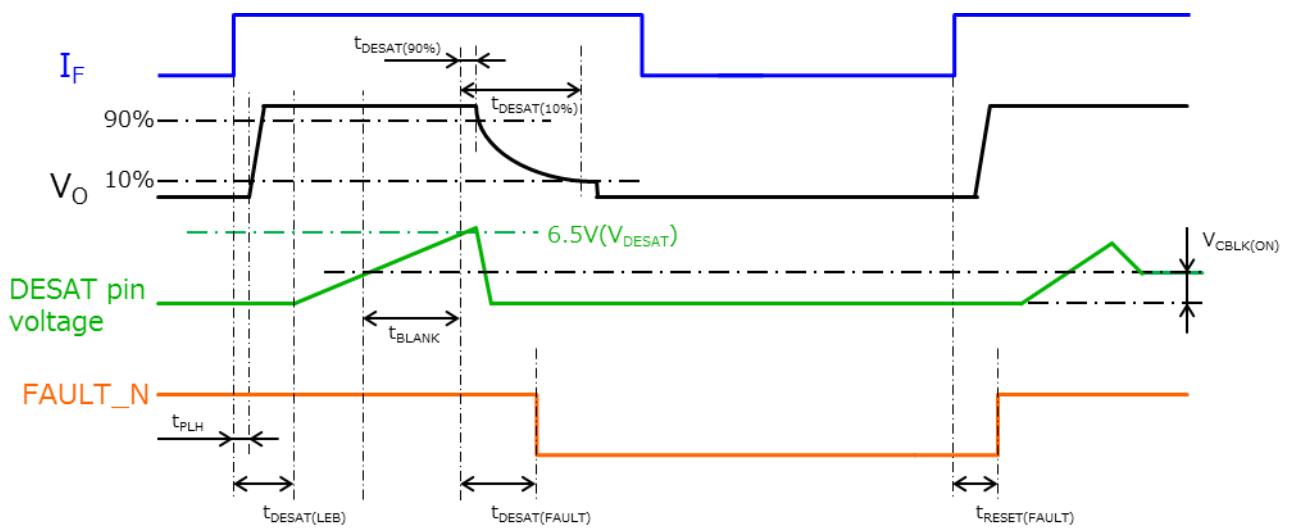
$I_F$

$t_{DESAT(90\%)}$

$t_{DESAT(10\%)}$

90%

$V_O$ 10%

6.5V($V_{DESAT}$)

$V_{CBLK(ON)}$

DESAT pin voltage

$t_{BLANK}$

FAULT_N

$t_{PLH}$

$t_{DESAT(LEB)}$

$t_{DESAT(FAULT)}$

$t_{RESET(FAULT)}$